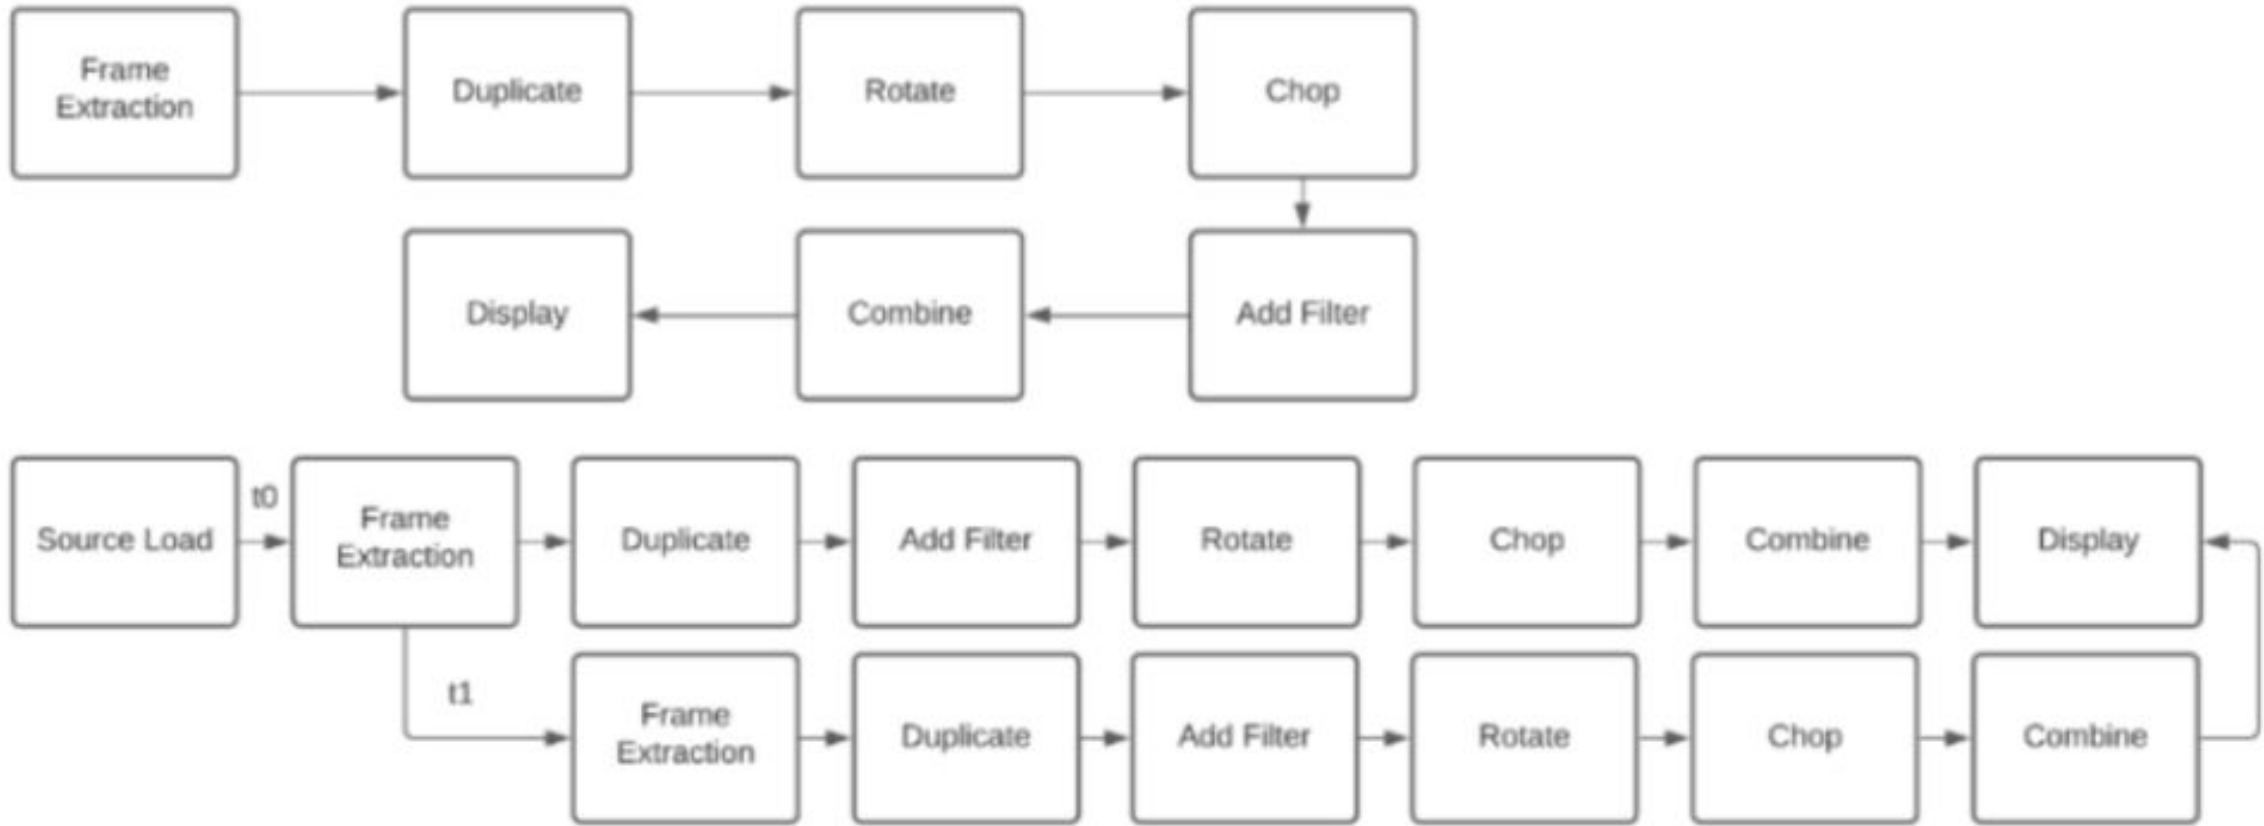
Frame Extraction

Duplicate

Rotate

Chop

Add Filter

Combine

Display

Source Load

t0

Frame Extraction

Duplicate

Add Filter

Rotate

Chop

Combine

Display

t1

Frame Extraction

Duplicate

Add Filter

Rotate

Chop

Combine